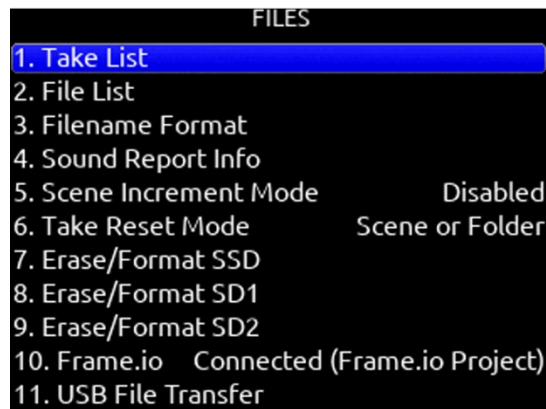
FILES

1. Take List
2. File List
3. Filename Format
4. Sound Report Info
5. Scene Increment Mode Disabled
6. Take Reset Mode Scene or Folder
7. Erase/Format SSD
8. Erase/Format SD1
9. Erase/Format SD2
10. Frame.io Connected (Frame.io Project)
11. USB File Transfer